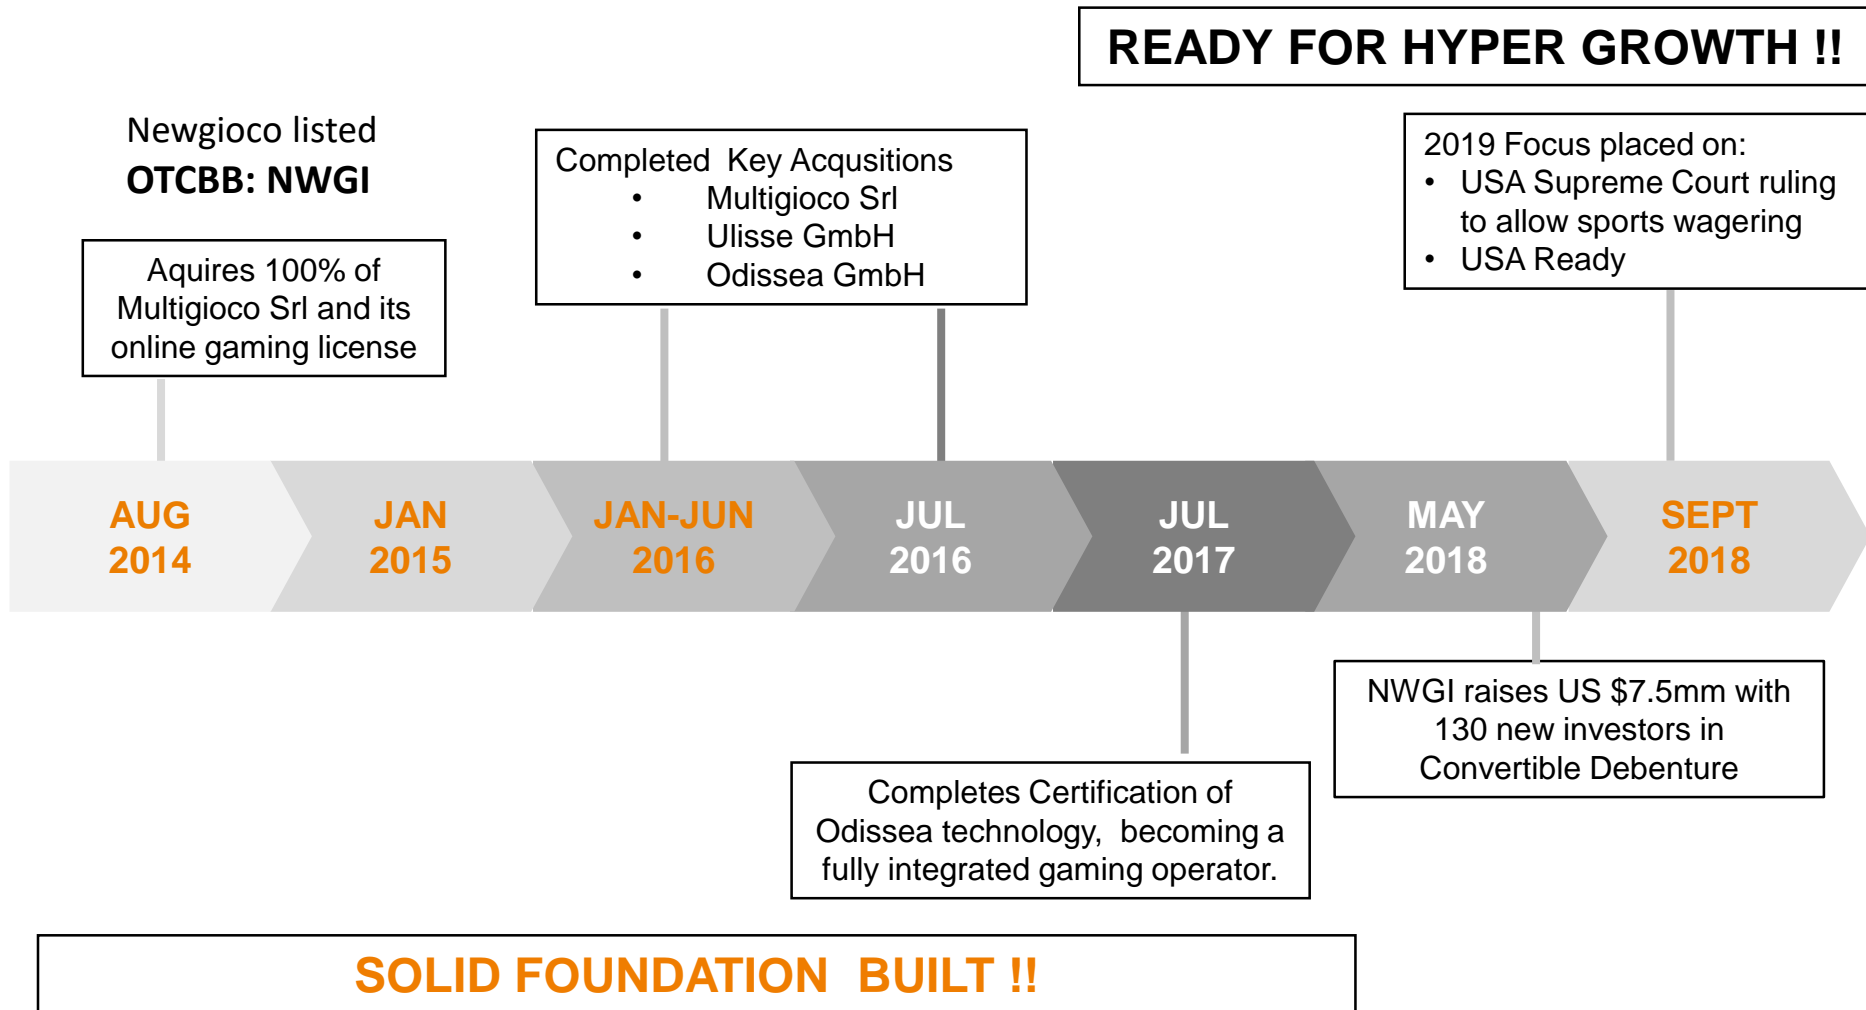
READY FOR HYPER GROWTH !!

Newgioco listed
OTCBB: NWGI

Aquires 100% of Multigioco Srl and its online gaming license

Completed Key Acqusitions
• Multigioco Srl
• Ulisse GmbH
• Odissea GmbH

2019 Focus placed on:
• USA Supreme Court ruling to allow sports wagering
• USA Ready

AUG 2014

JAN 2015

JAN-JUN 2016

JUL 2016

JUL 2017

MAY 2018

SEPT 2018

NWGI raises US $7.5mm with 130 new investors in Convertible Debenture

Completes Certification of Odissea technology, becoming a fully integrated gaming operator.

SOLID FOUNDATION BUILT !!